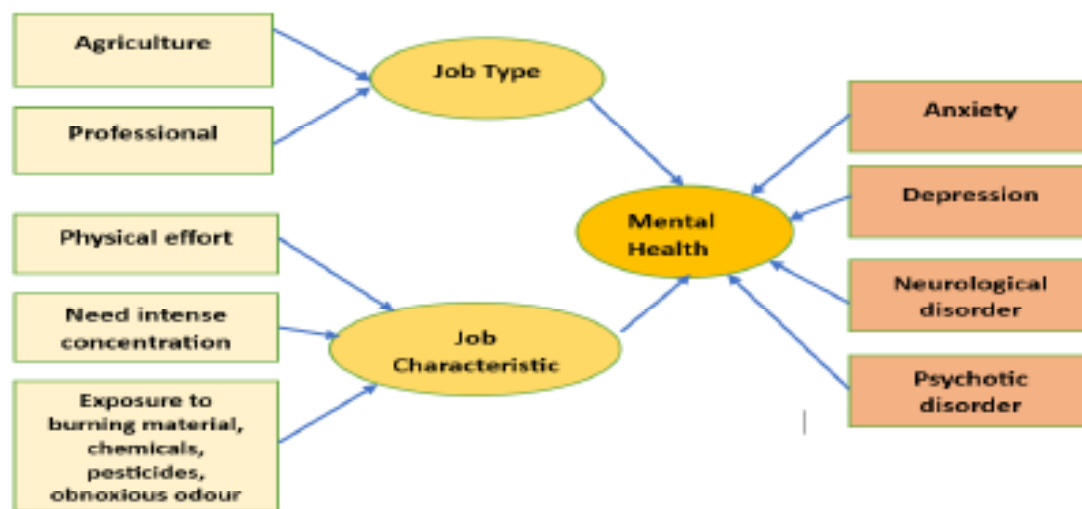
Agriculture

Professional

Job Type

Physical effort

Need intense concentration

Exposure to burning material, chemicals, pesticides, obnoxious odour

Job Characteristic

Mental Health

Anxiety

Depression

Neurological disorder

Psychotic disorder